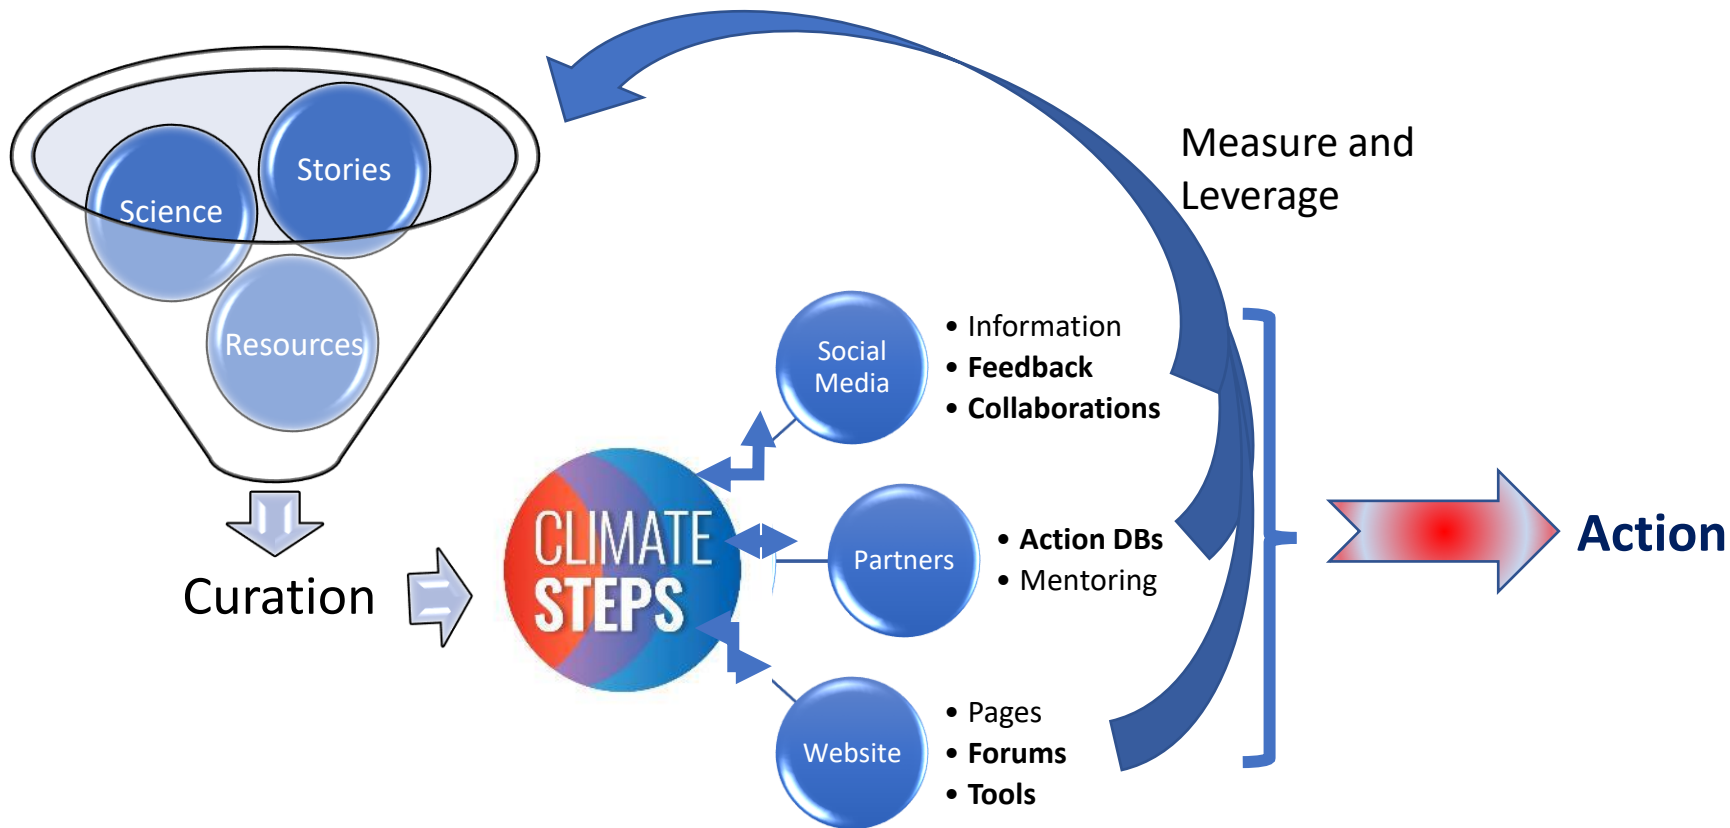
Stories

Science

Resources

Curation

Measure and Leverage

CLIMATE STEPS

Social Media

- Information
- **Feedback**
- **Collaborations**

Partners

- **Action DBs**
- Mentoring

Website

- Pages
- **Forums**
- **Tools**

Action